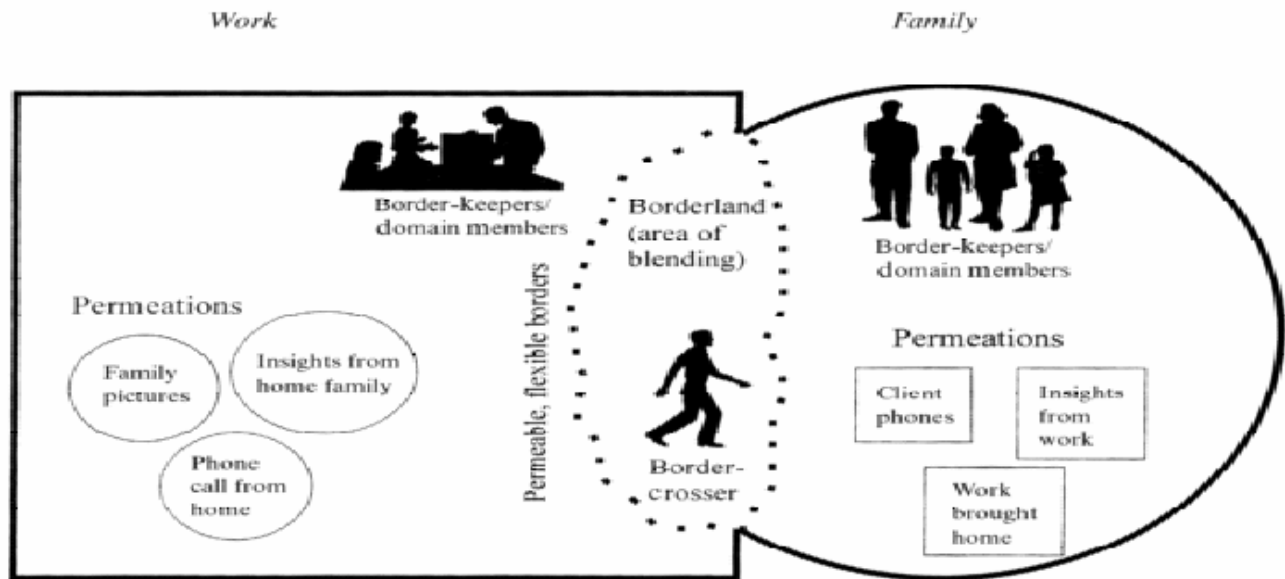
Work

Family

Border-keepers/ domain members

Borderland (area of blending)

Border-keepers/ domain members

Permeable, flexible borders

Permeations

Family pictures

Insights from home family

Phone call from home

Border-crosser

Permeations

Client phones

Insights from work

Work brought home